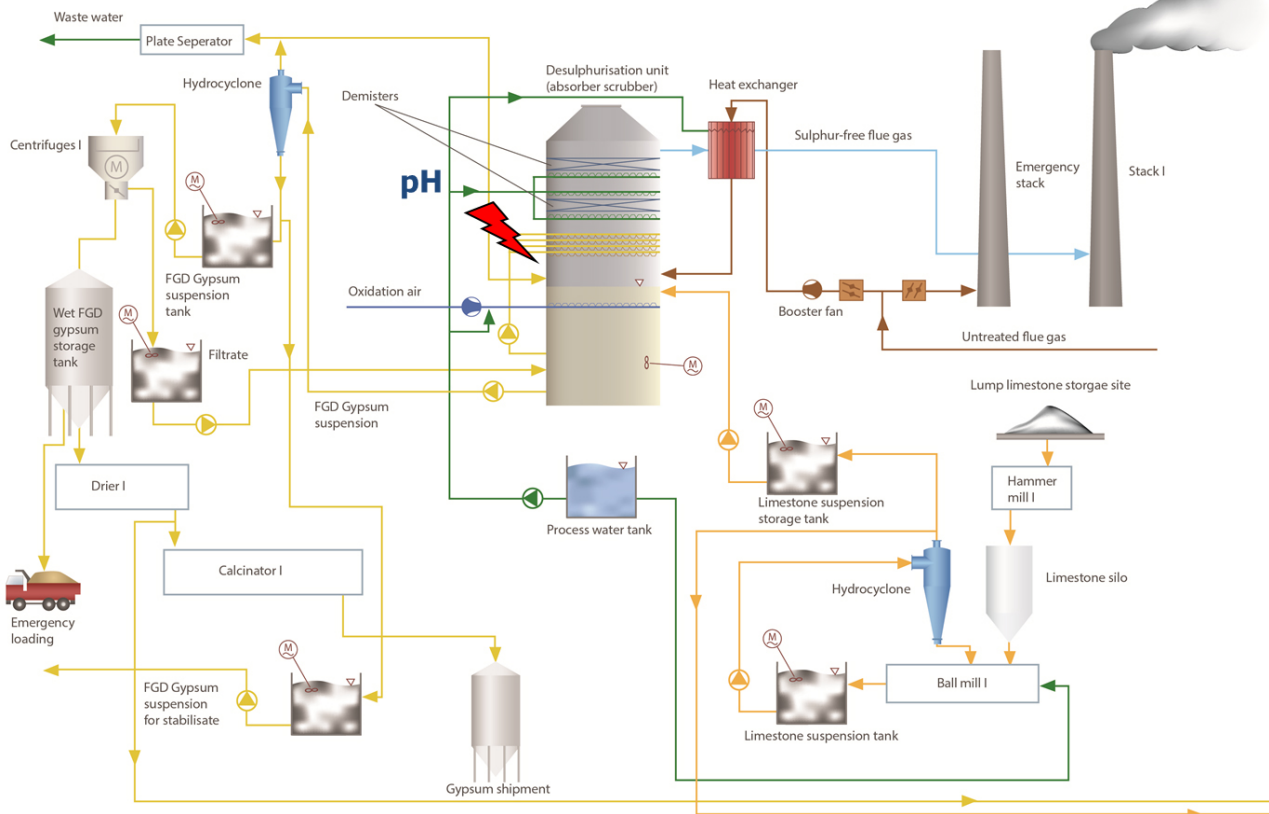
Waste water

Plate Seperator

Hydrocyclone

Centrifuges I

M

M

FGD Gypsum suspension tank

Wet FGD gypsum storage tank

M

Filtrate

Demisters

Desulphurisation unit (absorber scrubber)

Heat exchanger

Sulphur-free flue gas

Emergency stack

Stack I

pH

Oxidation air

Booster fan

Untreated flue gas

M

FGD Gypsum suspension

Lump limestone storgae site

M

Limestone suspension storage tank

Hammer mill I

Process water tank

Drier I

Calcinator I

Hydrocyclone

Limestone silo

Emergency loading

M

M

FGD Gypsum suspension for stabilisate

Ball mill I

Limestone suspension tank

Gypsum shipment